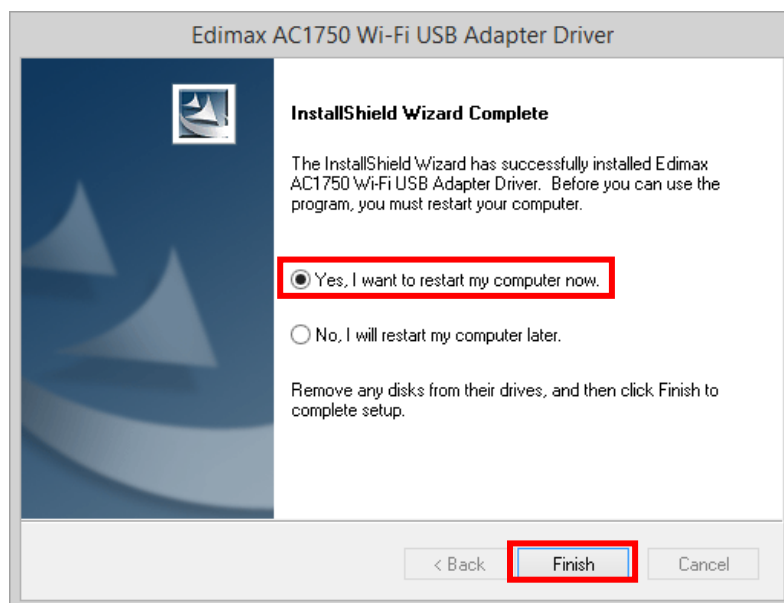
Edimax AC1750 Wi-Fi USB Adapter Driver

InstallShield Wizard Complete

The InstallShield Wizard has successfully installed Edimax AC1750 Wi-Fi USB Adapter Driver. Before you can use the program, you must restart your computer.

Yes, I want to restart my computer now.

No, I will restart my computer later.

Remove any disks from their drives, and then click Finish to complete setup.

< Back

Finish

Cancel